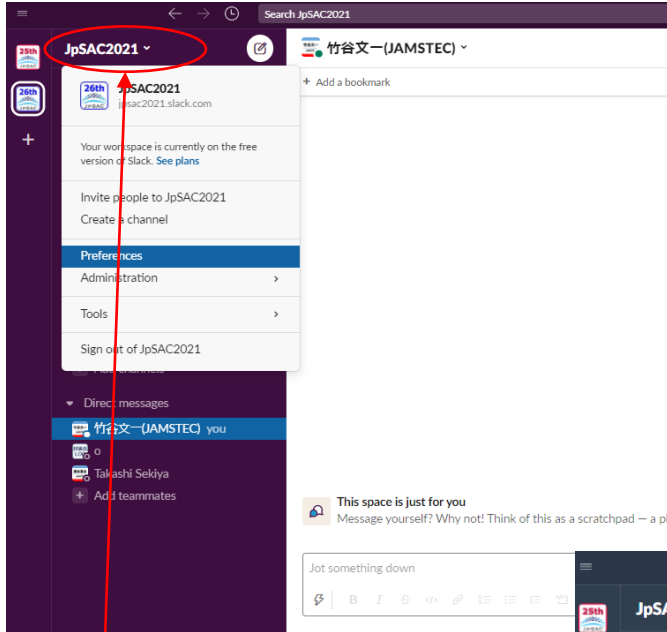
Search JpSAC2021

25th

26th

+

JpSAC2021

26th
JpSAC2021
jpsac2021.slack.com

Your workspace is currently on the free version of Slack. See plans

Invite people to JpSAC2021
Create a channel

Preferences
Administration

Tools

Sign out of JpSAC2021

Direct messages
竹谷文一(JAMSTEC) you
o
Takashi Sekiya
Add teammates

竹谷文一(JAMSTEC)
+ Add a bookmark

This space is just for you
Message yourself? Why not! Think of this as a scratchpad — a pl

Jot something down

25th
JpSA